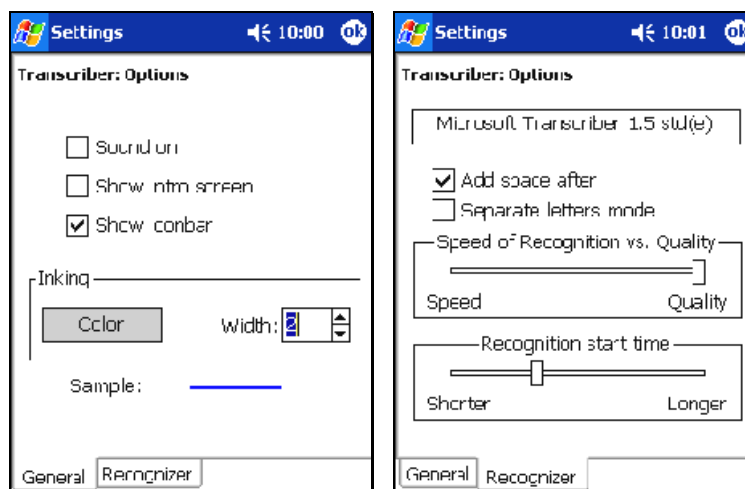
Settings 10:00 ok

Transcriber: Options

Sound on

Show intro screen

Show iconbar

Inking

Color

Width: 2

Sample:

General | Recognizer

Settings 10:01 ok

Transcriber: Options

Microsoft Transcriber 1.5 std(e)

Add space after

Separate letters mode

Speed of Recognition vs. Quality

Speed

Quality

Recognition start time

Shorter

Longer

General | Recognizer